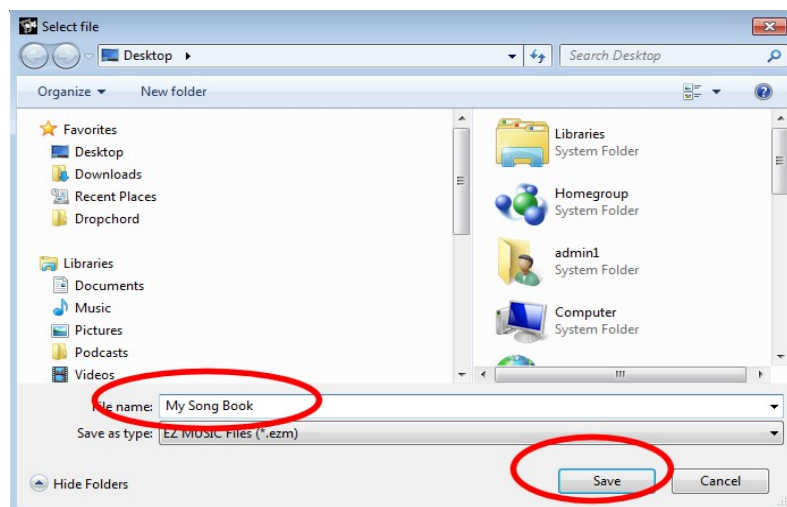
Select file

Desktop ▸

Search Desktop

Organize ▾ New folder

Favorites
Desktop
Downloads
Recent Places
Dropchord

Libraries
Documents
Music
Pictures
Podcasts
Videos

Libraries
System Folder

Homegroup
System Folder

admin1
System Folder

Computer
System Folder

File name: My Song Book
Save as type: EZ MUSIC Files (*.ezm)

Hide Folders

Save Cancel